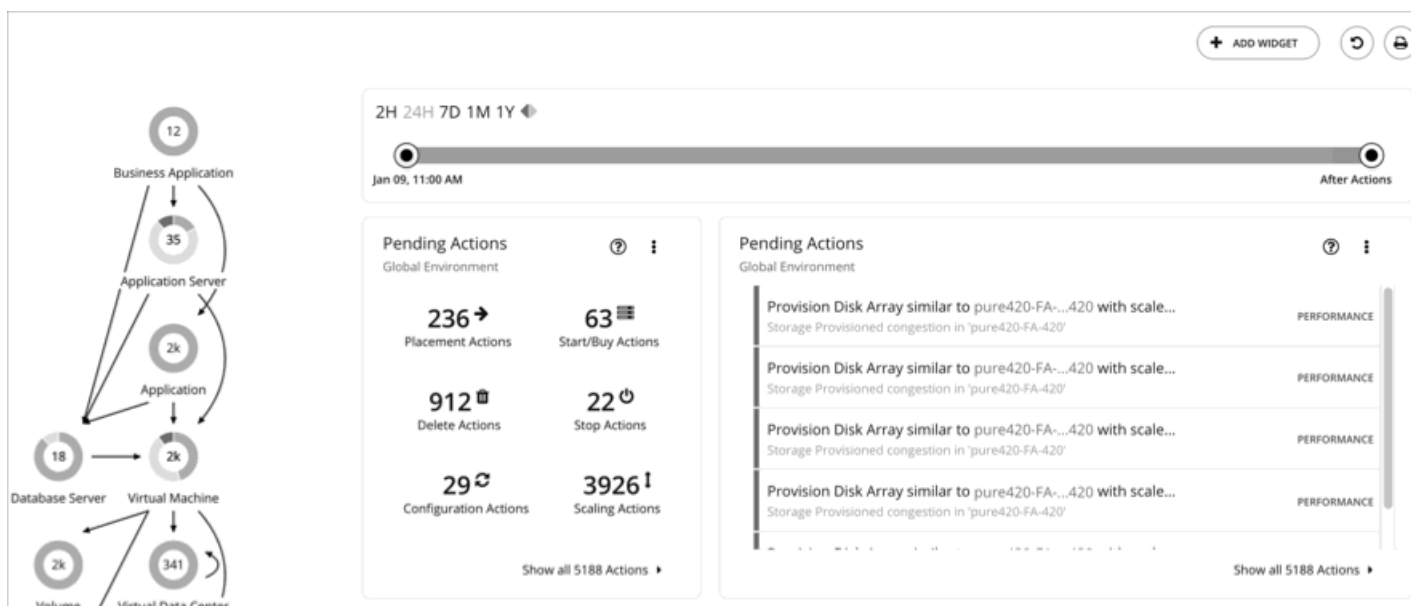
+ ADD WIDGET

12
Business Application
35
Application Server
2k
Application
18
Database Server
2k
Virtual Machine
2k
341
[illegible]
Virtual Data Center

2H 24H 7D 1M 1Y

Jan 09, 11:00 AM
After Actions

Pending Actions
Global Environment

236
Placement Actions
63
Start/Buy Actions
912
Delete Actions
22
Stop Actions
29
Configuration Actions
3926
Scaling Actions

Show all 5188 Actions ▸

Pending Actions
Global Environment

Provision Disk Array similar to pure420-FA-...420 with scale...
Storage Provisioned congestion in 'pure420-FA-420'
PERFORMANCE

Provision Disk Array similar to pure420-FA-...420 with scale...
Storage Provisioned congestion in 'pure420-FA-420'
PERFORMANCE

Provision Disk Array similar to pure420-FA-...420 with scale...
Storage Provisioned congestion in 'pure420-FA-420'
PERFORMANCE

Provision Disk Array similar to pure420-FA-...420 with scale...
Storage Provisioned congestion in 'pure420-FA-420'
PERFORMANCE

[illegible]

Show all 5188 Actions ▸